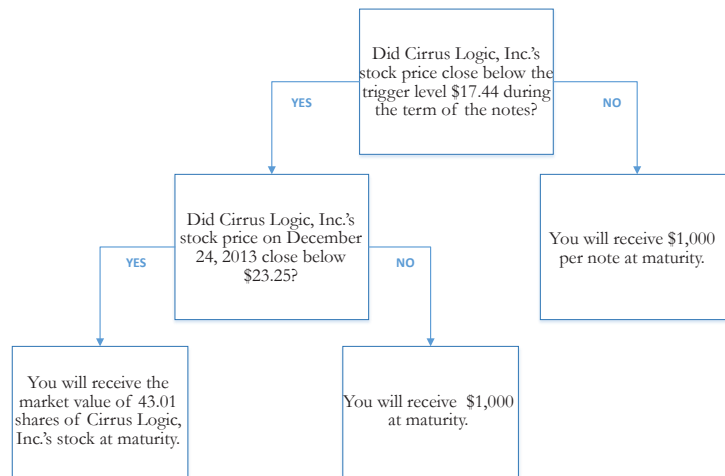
Did Cirrus Logic, Inc.'s stock price close below the trigger level $17.44 during the term of the notes?

YES

NO

Did Cirrus Logic, Inc.'s stock price on December 24, 2013 close below $23.25?

You will receive $1,000 per note at maturity.

YES

NO

You will receive the market value of 43.01 shares of Cirrus Logic, Inc.'s stock at maturity.

You will receive $1,000 at maturity.